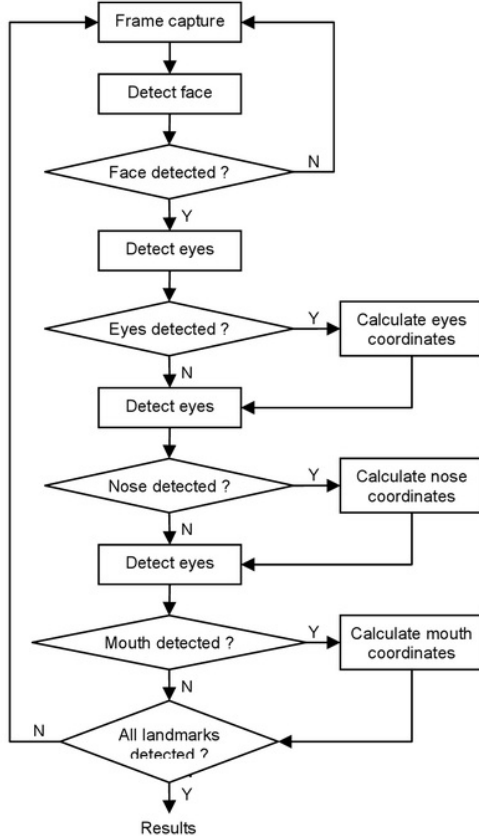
Frame capture

Detect face

Face detected ?

N

Y

Detect eyes

Eyes detected ?

Y

Calculate eyes coordinates

N

Detect eyes

Nose detected ?

Y

Calculate nose coordinates

N

Detect eyes

Mouth detected ?

Y

Calculate mouth coordinates

N

N

All landmarks detected ?

Y

Results